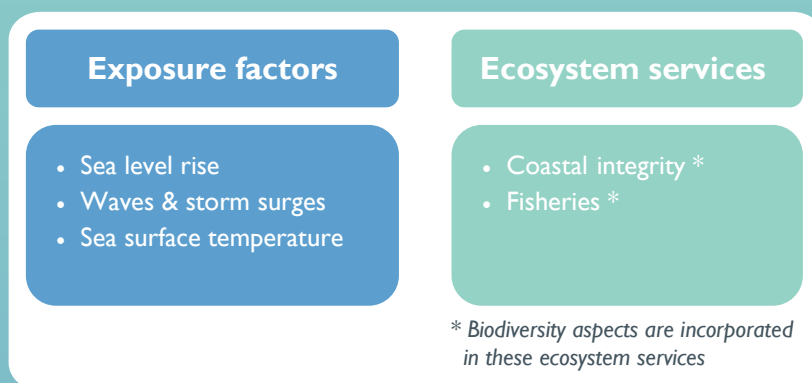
Exposure factors

- Sea level rise
- Waves & storm surges
- Sea surface temperature

Ecosystem services

- Coastal integrity *
- Fisheries *

* Biodiversity aspects are incorporated in these ecosystem services